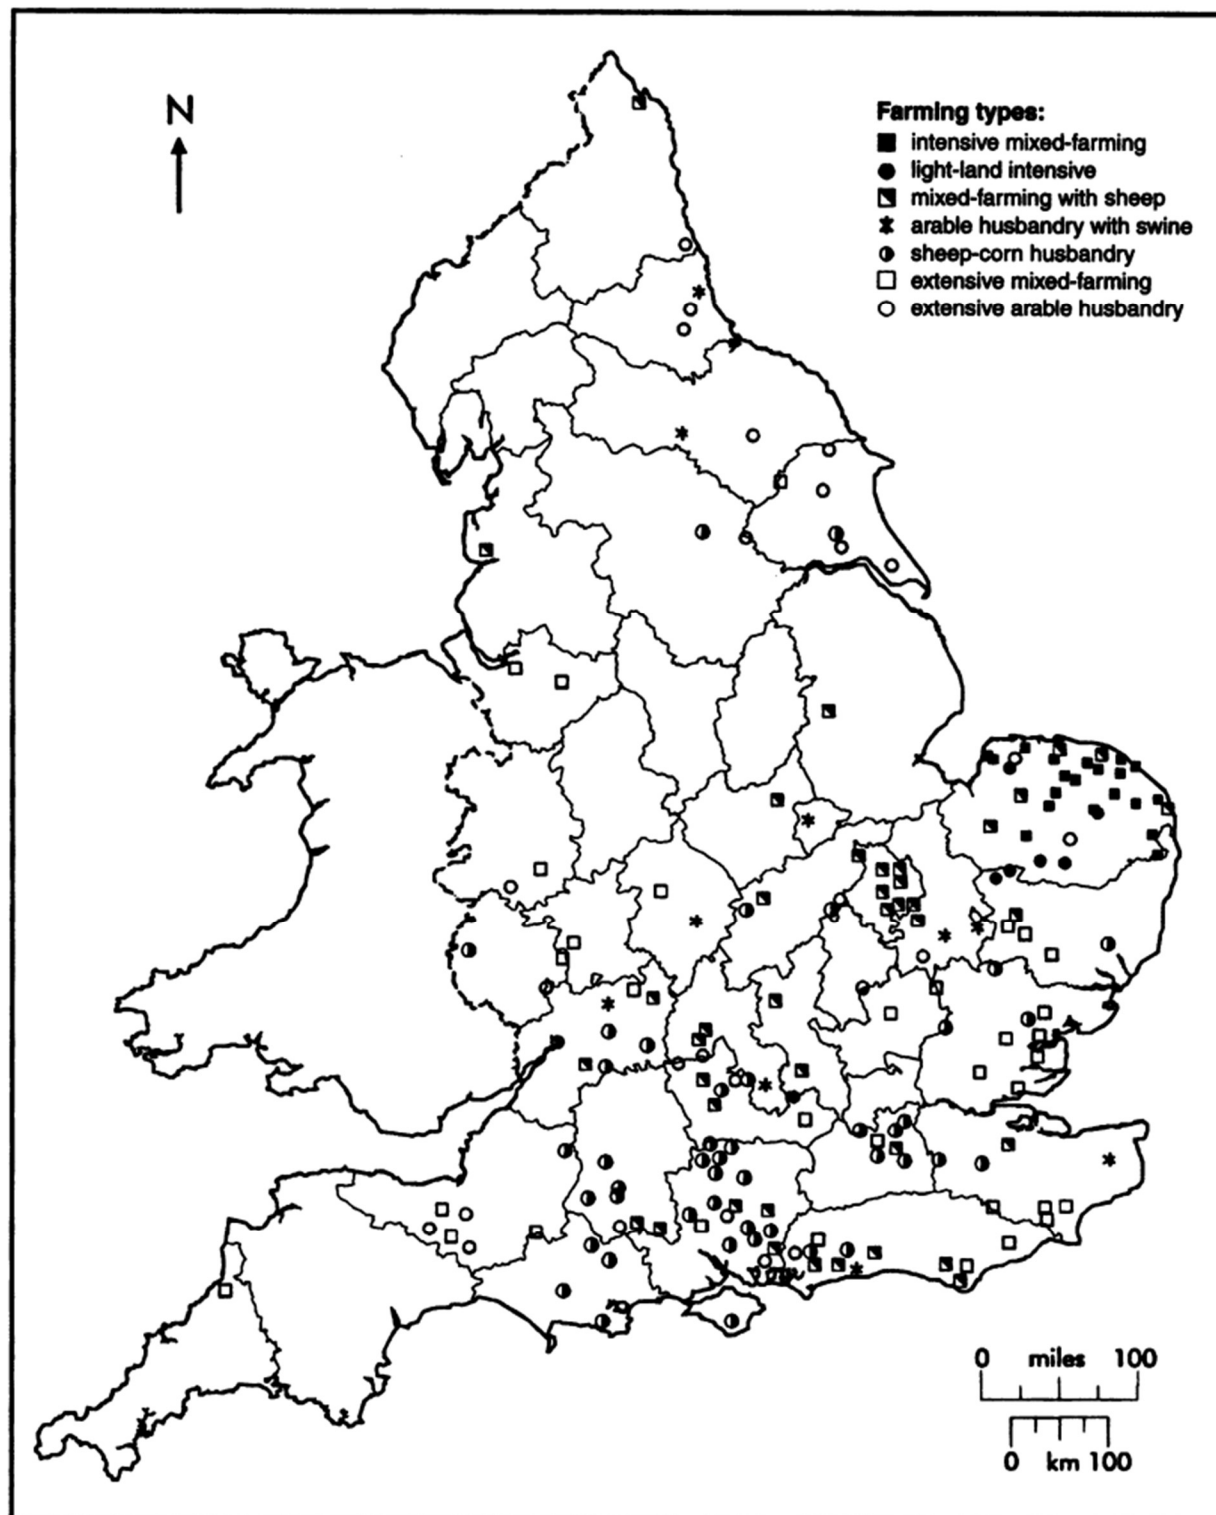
N

Farming types:
intensive mixed-farming
light-land intensive
mixed-farming with sheep
arable husbandry with swine
sheep-corn husbandry
extensive mixed-farming
extensive arable husbandry

0 miles 100

0 km 100